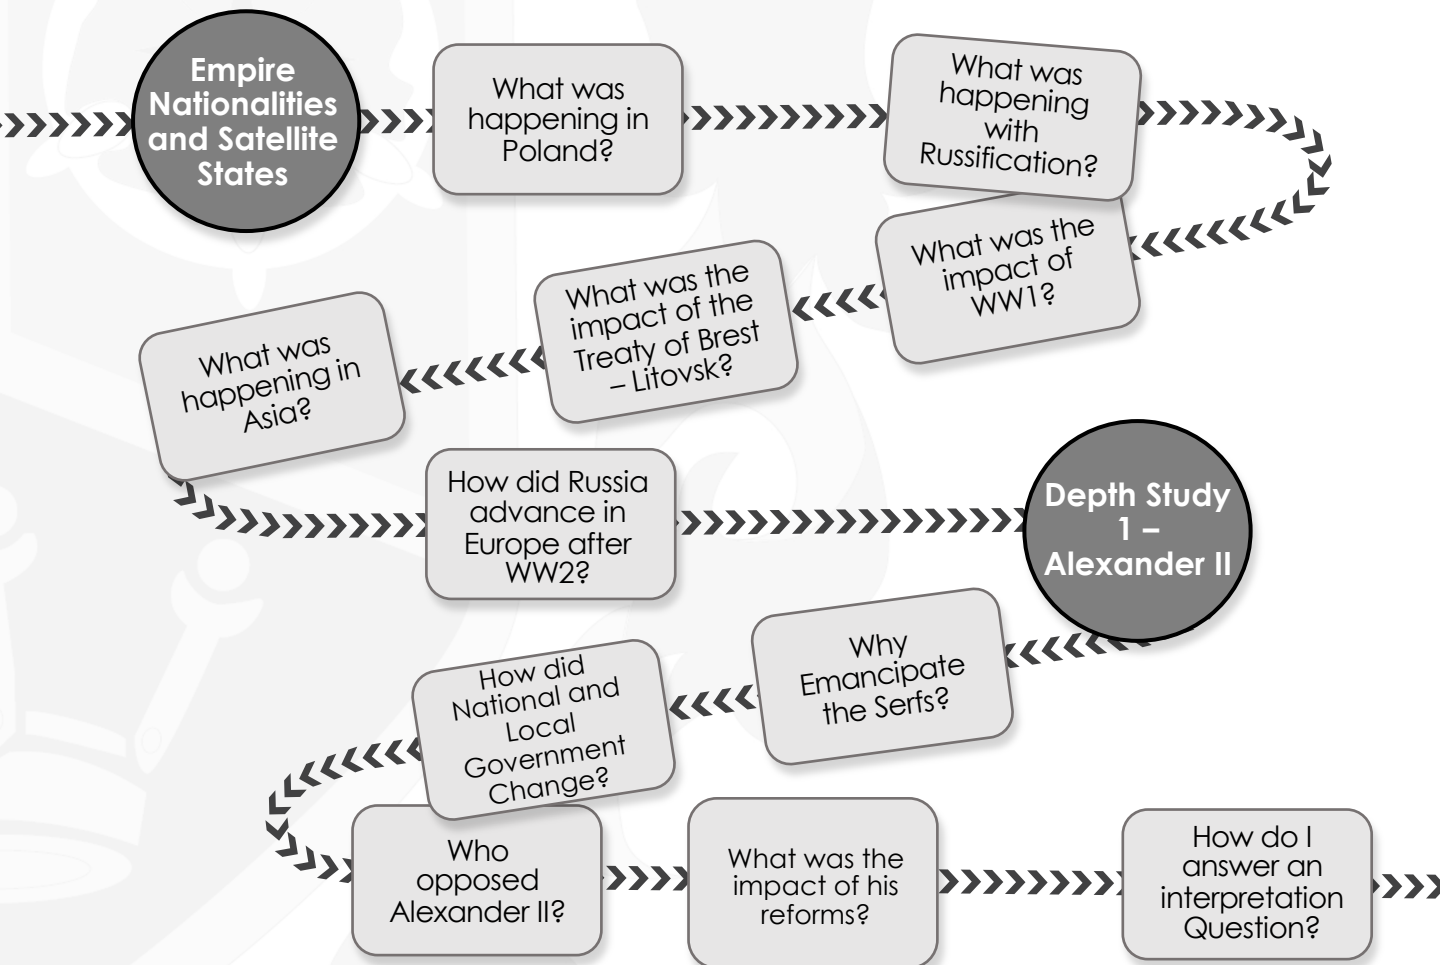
Empire Nationalities and Satellite States

What was happening in Poland?

What was happening with Russification?

What was the impact of WW1?

What was the impact of the Treaty of Brest – Litovsk?

What was happening in Asia?

How did Russia advance in Europe after WW2?

Depth Study 1 – Alexander II

Why Emancipate the Serfs?

How did National and Local Government Change?

Who opposed Alexander II?

What was the impact of his reforms?

How do I answer an interpretation Question?